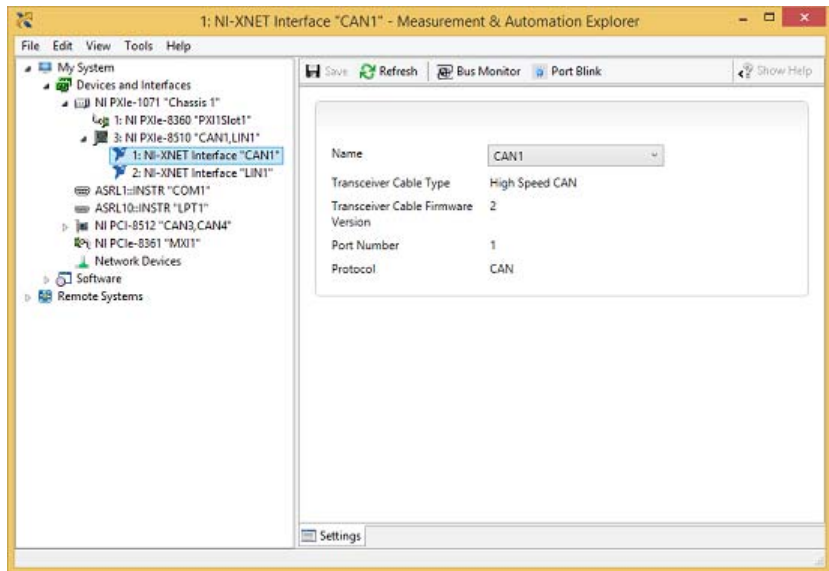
1: NI-XNET Interface "CAN1" - Measurement & Automation Explorer

File Edit View Tools Help

My System
Devices and Interfaces
NI PXIe-1071 "Chassis 1"
1: NI PXIe-8360 "PXI1Slot1"
3: NI PXIe-8510 "CAN1,LIN1"
1: NI-XNET Interface "CAN1"
2: NI-XNET Interface "LIN1"
ASRL1::INSTR "COM1"
ASRL10::INSTR "LPT1"
NI PCI-8512 "CAN3,CAN4"
NI PCIe-8361 "MXI1"
Network Devices
Software
Remote Systems

Save Refresh Bus Monitor Port Blink Show Help

| | |
|---|---|
| Name | CAN1 |
| Transceiver Cable Type | High Speed CAN |
| Transceiver Cable Firmware Version | 2 |
| Port Number | 1 |
| Protocol | CAN |

Settings